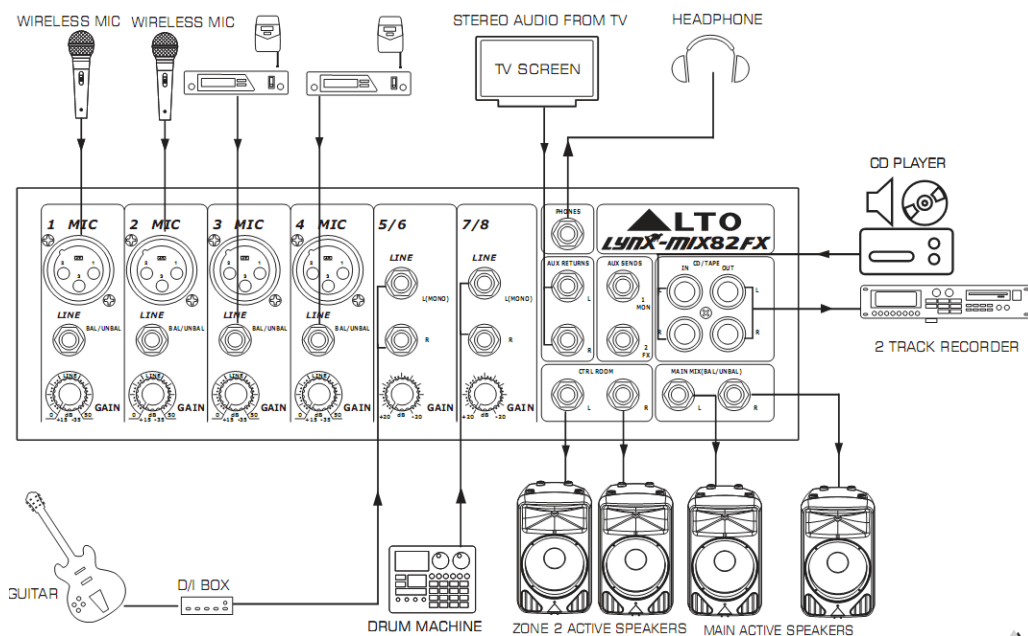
WIRELESS MIC WIRELESS MIC

STEREO AUDIO FROM TV

TV SCREEN

HEADPHONE

CD PLAYER

1 MIC

2 MIC

3 MIC

4 MIC

5/6

7/8

PHONES

ALTO

LYNX-MIX82FX

LINE BAL/UNBAL

LINE BAL/UNBAL

LINE BAL/UNBAL

LINE BAL/UNBAL

LINE L(MONO) R

LINE L(MONO) R

AUX RETURNS L R

AUX SENDS 1 MON 2 FX

CD/TAPE IN OUT L R

2 TRACK RECORDER

GAIN

GAIN

GAIN

GAIN

GAIN

GAIN

CTRL ROOM L R

MAIN MIX(BAL/UNBAL) L R

GUITAR

D/I BOX

DRUM MACHINE

ZONE 2 ACTIVE SPEAKERS

MAIN ACTIVE SPEAKERS